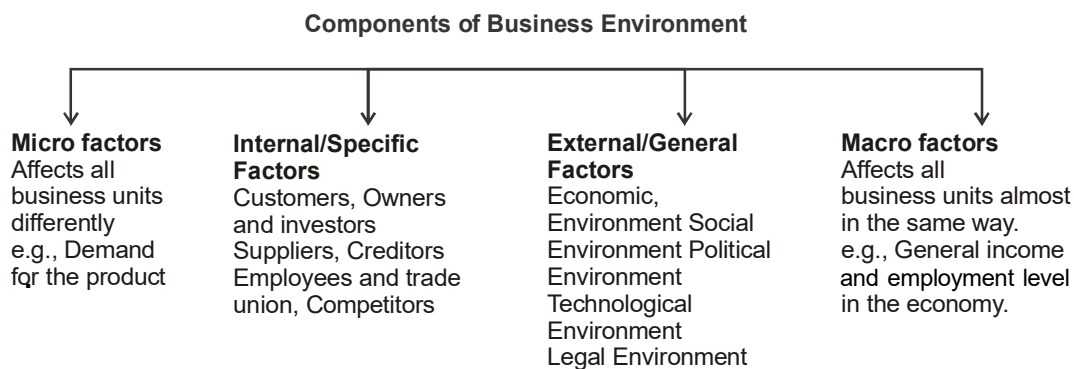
Components of Business Environment

Micro factors
Affects all business units differently e.g., Demand for the product

Internal/Specific Factors
Customers, Owners and investors Suppliers, Creditors Employees and trade union, Competitors

External/General Factors
Economic, Environment Social Environment Political Environment Technological Environment Legal Environment

Macro factors
Affects all business units almost in the same way. e.g., General income and employment level in the economy.